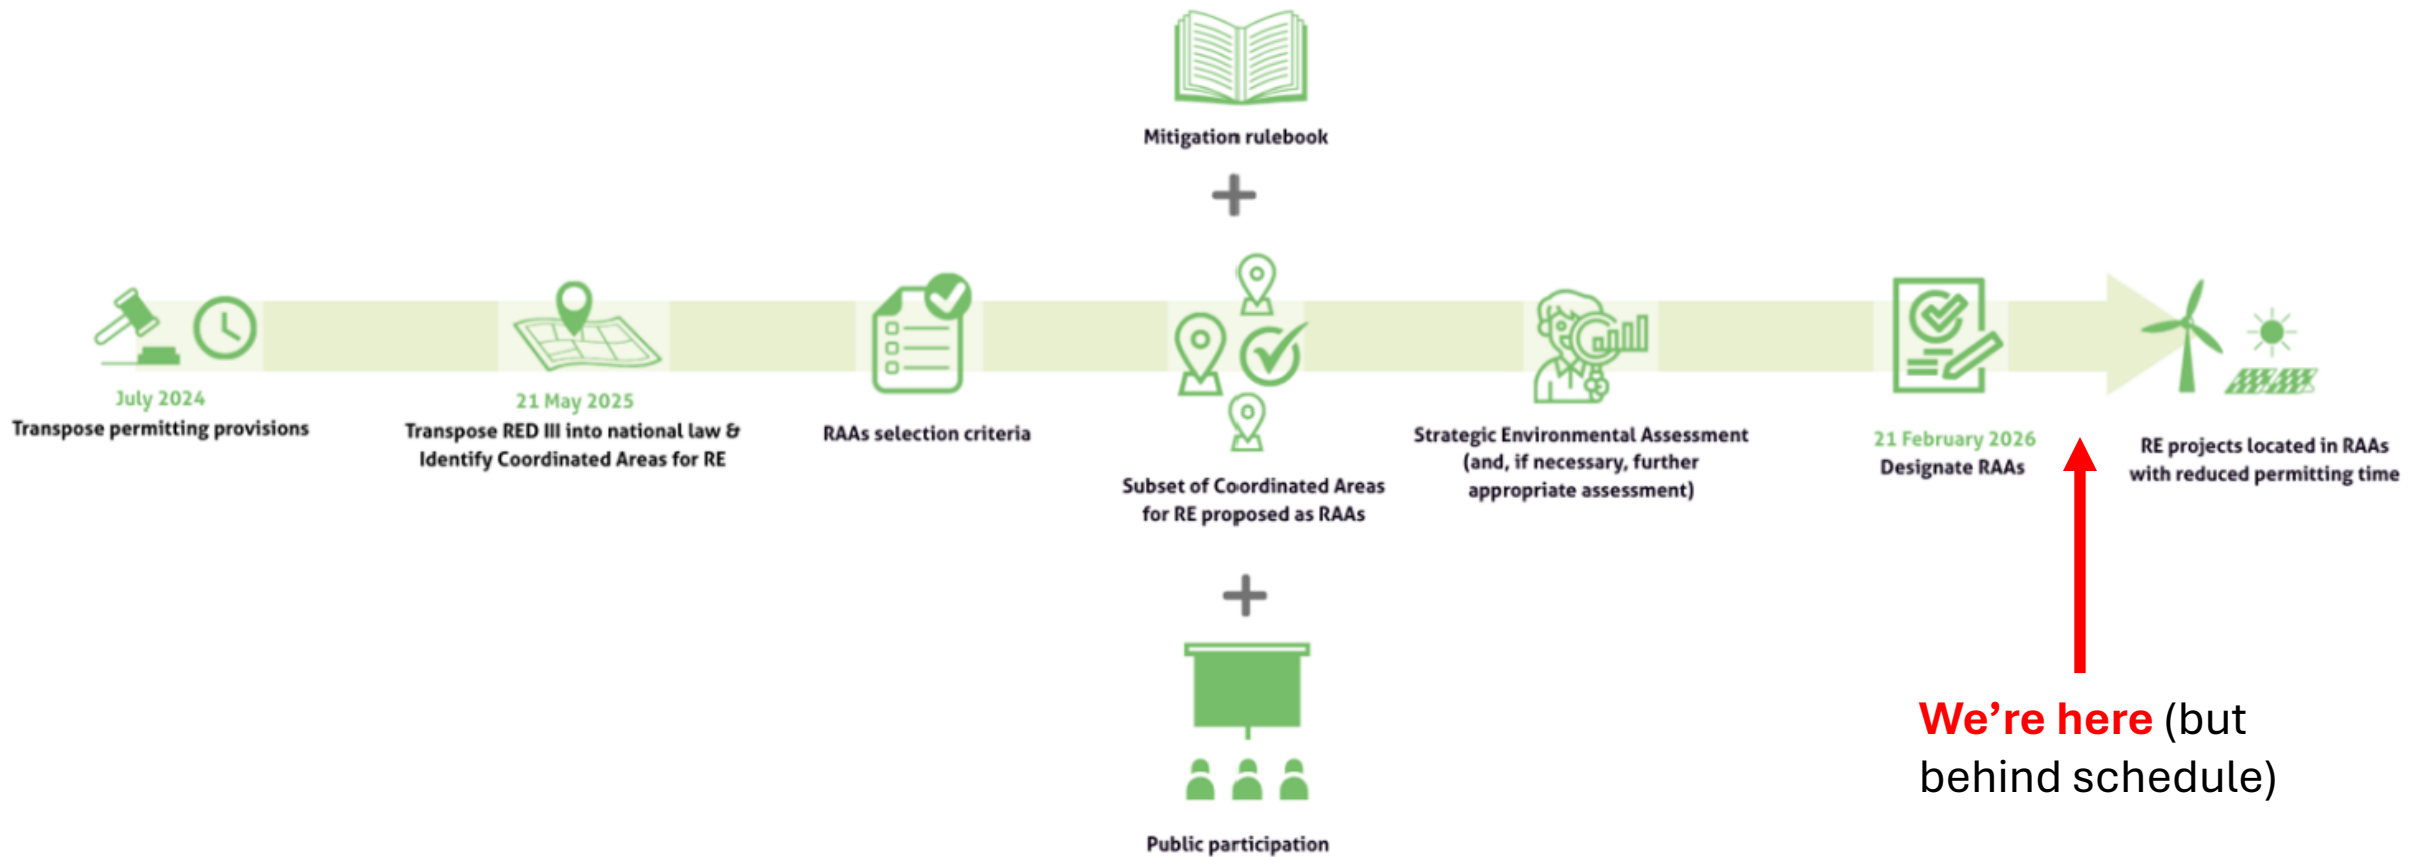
Mitigation rulebook

+

July 2024
Transpose permitting provisions

21 May 2025
Transpose RED III into national law & Identify Coordinated Areas for RE

RAAs selection criteria

Subset of Coordinated Areas for RE proposed as RAAs

Strategic Environmental Assessment (and, if necessary, further appropriate assessment)

21 February 2026
Designate RAAs

RE projects located in RAAs with reduced permitting time

+

Public participation

We're here (but behind schedule)